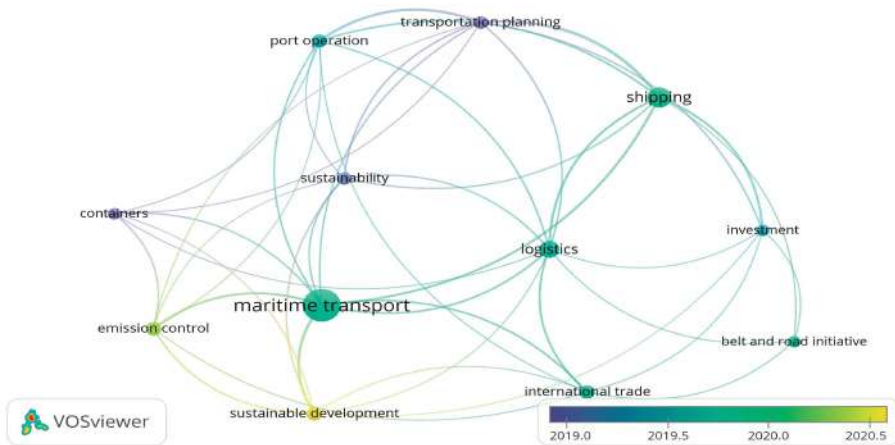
transportation planning
port operation
shipping
sustainability
containers
investment
logistics
maritime transport
emission control
belt and road initiative
international trade
sustainable development
VOSviewer
2019.0
2019.5
2020.0
2020.5